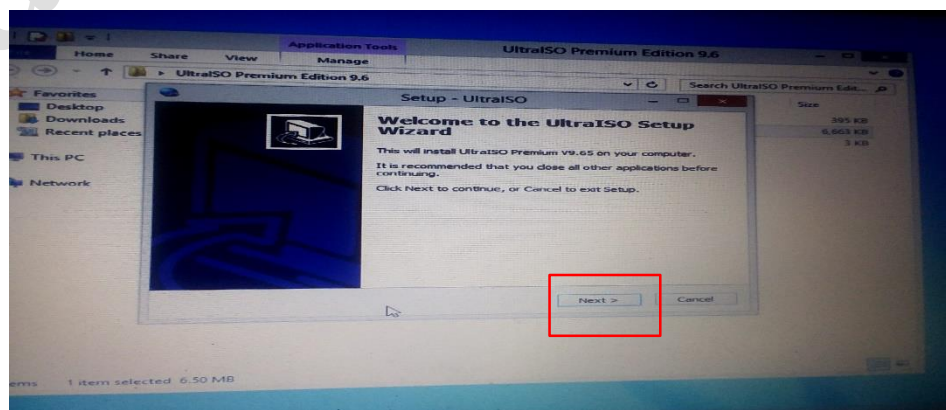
Application Tools
Home Share View Manage
UltraISO Premium Edition 9.6
UltraISO Premium Edition 9.6
Search UltraISO Premium Edit...
Favorites
Desktop
Downloads
Recent places
This PC
Network
Size
395 KB
6,663 KB
3 KB
Setup - UltraISO
Welcome to the UltraISO Setup Wizard
This will install UltraISO Premium V9.65 on your computer.
It is recommended that you close all other applications before continuing.
Click Next to continue, or Cancel to exit Setup.
Next >
Cancel
ems 1 item selected 6.50 MB